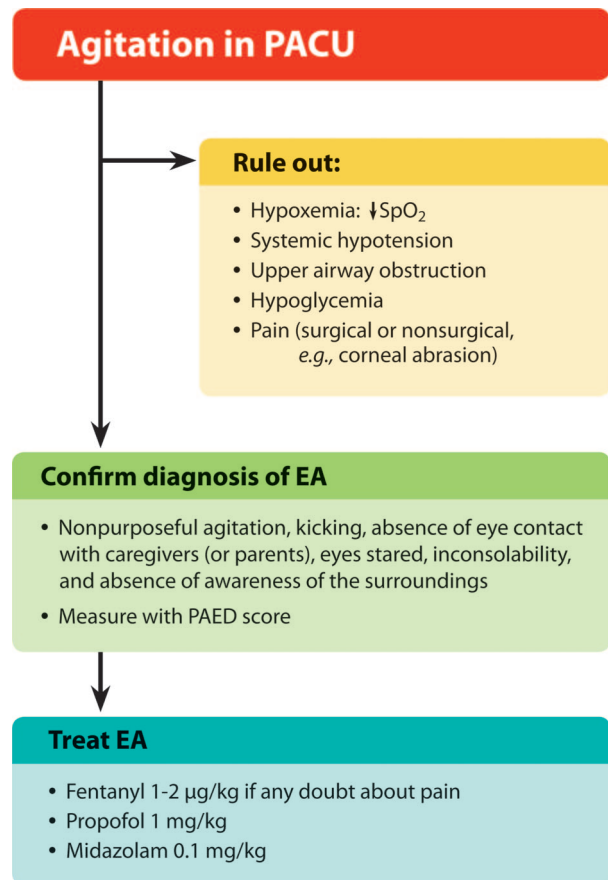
Agitation in PACU

Rule out:

- Hypoxemia: ↓$SpO_2$
- Systemic hypotension
- Upper airway obstruction
- Hypoglycemia
- Pain (surgical or nonsurgical, e.g., corneal abrasion)

Confirm diagnosis of EA

- Nonpurposeful agitation, kicking, absence of eye contact with caregivers (or parents), eyes stared, inconsolability, and absence of awareness of the surroundings
- Measure with PAED score

Treat EA

- Fentanyl 1-2 µg/kg if any doubt about pain
- Propofol 1 mg/kg
- Midazolam 0.1 mg/kg